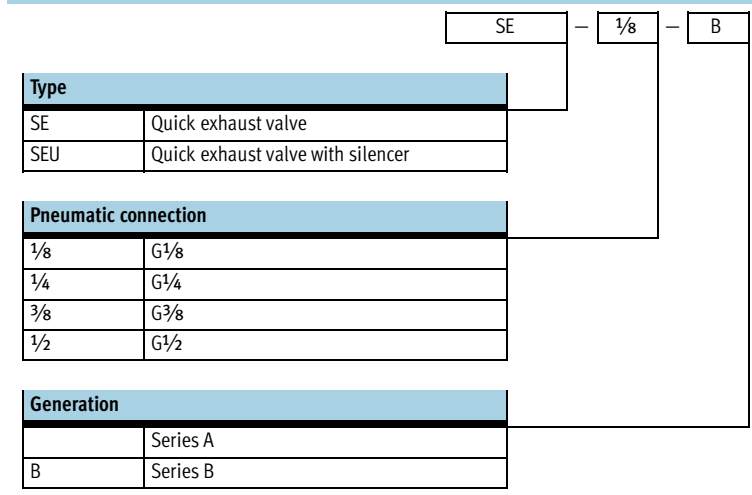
SE – $\frac{1}{8}$ – B

| Type | |
|---|---|
| SE | Quick exhaust valve |
| SEU | Quick exhaust valve with silencer |

| Pneumatic connection | |
|---|---|
| $\frac{1}{8}$ | G$\frac{1}{8}$ |
| $\frac{1}{4}$ | G$\frac{1}{4}$ |
| $\frac{3}{8}$ | G$\frac{3}{8}$ |
| $\frac{1}{2}$ | G$\frac{1}{2}$ |

| Generation | |
|---|---|
| | Series A |
| B | Series B |